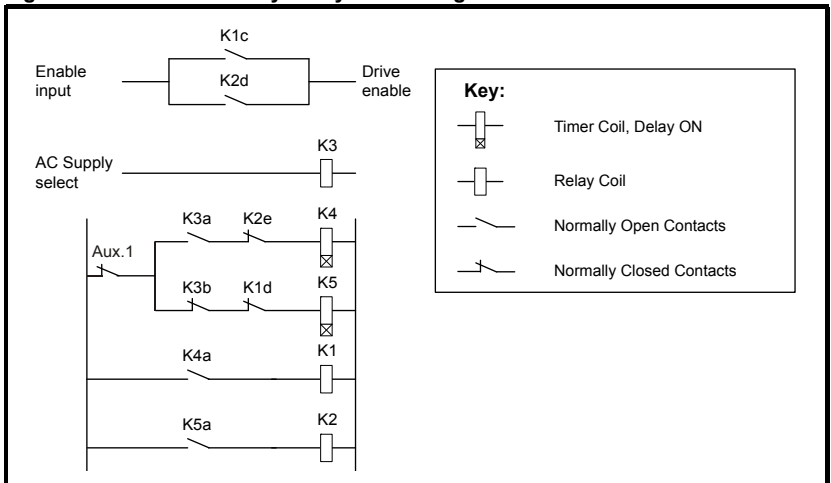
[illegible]

K1c

Enable input

K2d

Drive enable

Key:

Timer Coil, Delay ON

Relay Coil

Normally Open Contacts

Normally Closed Contacts

AC Supply select

K3

K3a

K2e

K4

Aux.1

K3b

K1d

K5

K4a

K1

K5a

K2